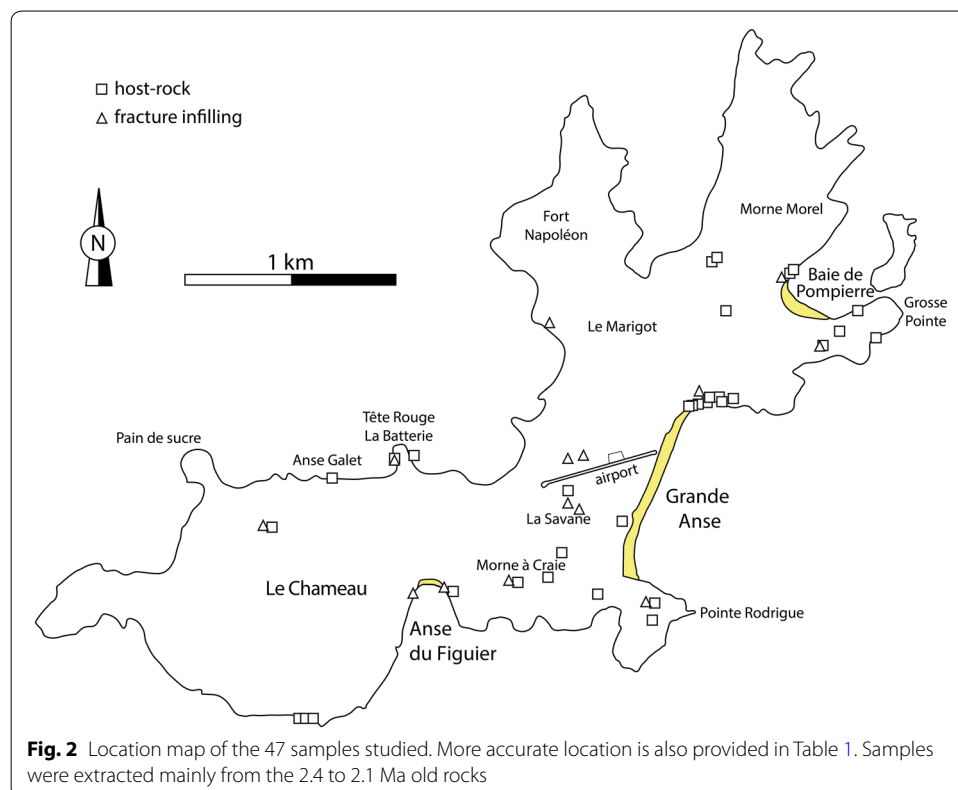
□ host-rock
△ fracture infilling

N

1 km

Fort Napoléon

Morne Morel

Baie de Pompierre

Grosse Pointe

Le Marigot

Tête Rouge La Batterie

Pain de sucre

Anse Galet

airport

Grande Anse

La Savane

Morne à Craie

Le Chameau

Anse du Figuier

Pointe Rodrigue

**Fig. 2** Location map of the 47 samples studied. More accurate location is also provided in Table 1. Samples were extracted mainly from the 2.4 to 2.1 Ma old rocks